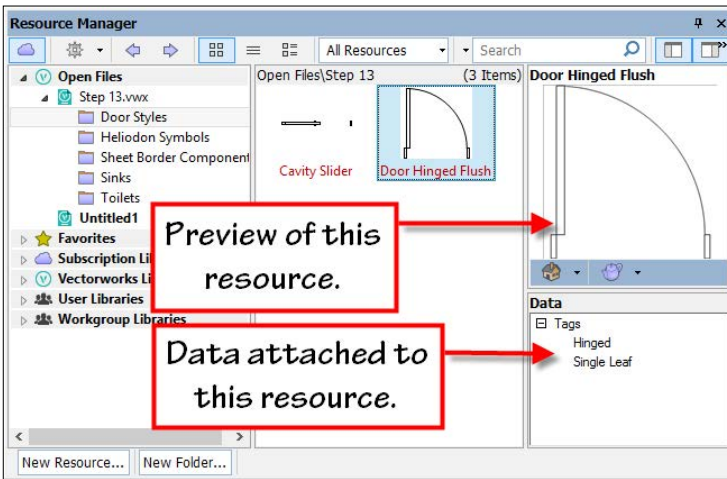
Resource Manager

All Resources

Search

Open Files

Step 13.vwx

Door Styles

Heliodon Symbols

Sheet Border Component

Sinks

Toilets

Untitled1

Favorites

Subscription Li

Vectorworks Li

User Libraries

Workgroup Libraries

Open Files\Step 13

(3 Items)

Cavity Slider

Door Hinged Flush

Door Hinged Flush

Preview of this resource.

Data

Tags

Hinged

Single Leaf

Data attached to this resource.

New Resource...

New Folder...